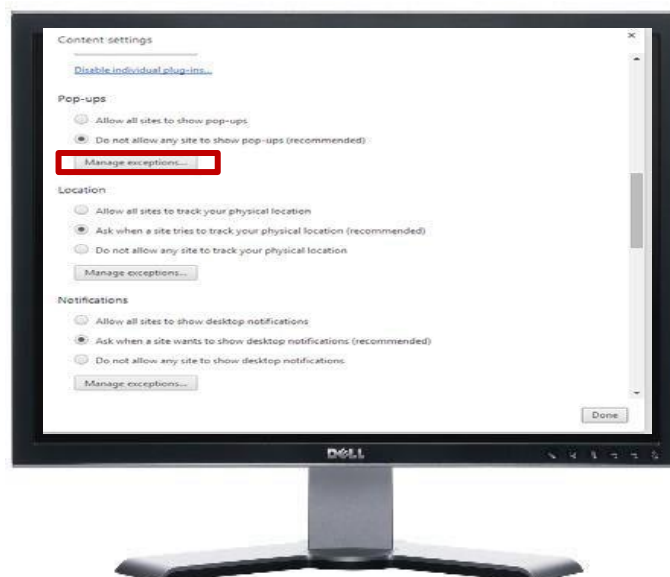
Content settings

×

Disable individual plug-ins...

Pop-ups

Allow all sites to show pop-ups

Do not allow any site to show pop-ups (recommended)

Manage exceptions...

Location

Allow all sites to track your physical location

Ask when a site tries to track your physical location (recommended)

Do not allow any site to track your physical location

Manage exceptions...

Notifications

Allow all sites to show desktop notifications

Ask when a site wants to show desktop notifications (recommended)

Do not allow any site to show desktop notifications

Manage exceptions...

Done

DELL